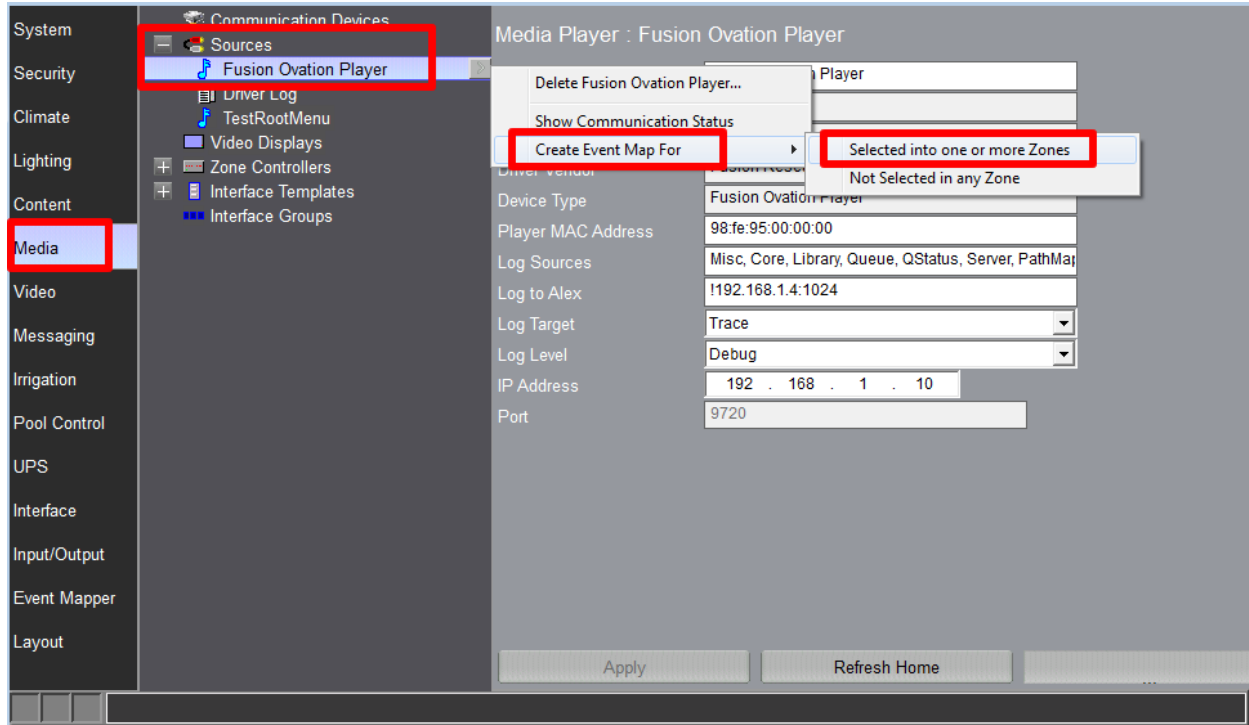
System
Security
Climate
Lighting
Content
Media
Video
Messaging
Irrigation
Pool Control
UPS
Interface
Input/Output
Event Mapper
Layout

Communication Devices
Sources
Fusion Ovation Player
Driver Log
TestRootMenu
Video Displays
Zone Controllers
Interface Templates
Interface Groups

Media Player : Fusion Ovation Player

Delete Fusion Ovation Player...
Show Communication Status
Create Event Map For
Selected into one or more Zones
Not Selected in any Zone

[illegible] Player
Driver Vendor
Fusion Rese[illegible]
Device Type
Fusion Ovation Player
Player MAC Address
98:fe:95:00:00:00
Log Sources
Misc, Core, Library, Queue, QStatus, Server, PathMap
Log to Alex
!192.168.1.4:1024
Log Target
Trace
Log Level
Debug
IP Address
192 . 168 . 1 . 10
Port
9720

Apply
Refresh Home